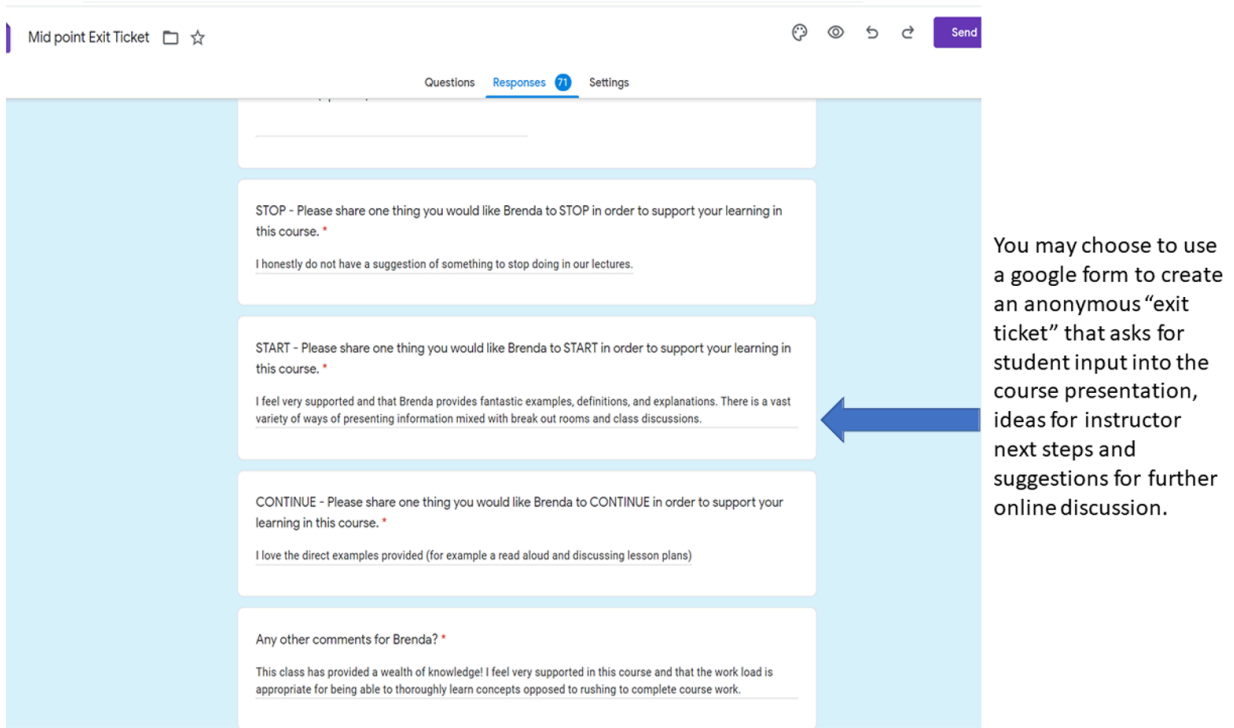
Mid point Exit Ticket

Send

Questions Responses 71 Settings

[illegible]

STOP - Please share one thing you would like Brenda to STOP in order to support your learning in this course. *

I honestly do not have a suggestion of something to stop doing in our lectures.

START - Please share one thing you would like Brenda to START in order to support your learning in this course. *

I feel very supported and that Brenda provides fantastic examples, definitions, and explanations. There is a vast variety of ways of presenting information mixed with break out rooms and class discussions.

CONTINUE - Please share one thing you would like Brenda to CONTINUE in order to support your learning in this course. *

I love the direct examples provided (for example a read aloud and discussing lesson plans)

Any other comments for Brenda? *

This class has provided a wealth of knowledge! I feel very supported in this course and that the work load is appropriate for being able to thoroughly learn concepts opposed to rushing to complete course work.

You may choose to use a google form to create an anonymous "exit ticket" that asks for student input into the course presentation, ideas for instructor next steps and suggestions for further online discussion.